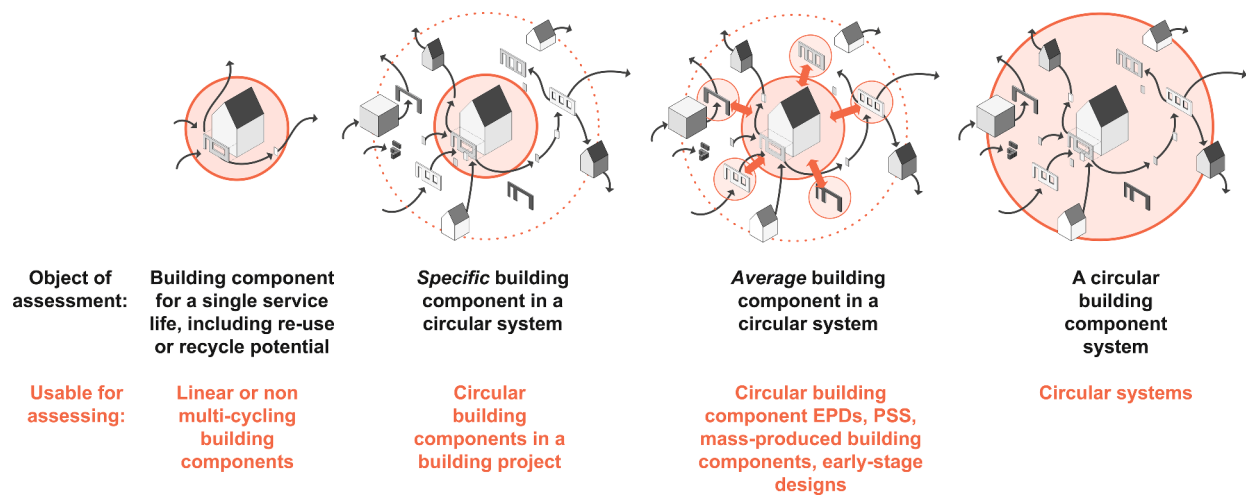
Object of assessment:

Building component for a single service life, including re-use or recycle potential

*Specific* building component in a circular system

*Average* building component in a circular system

A circular building component system

Usable for assessing:

Linear or non multi-cycling building components

Circular building components in a building project

Circular building component EPDs, PSS, mass-produced building components, early-stage designs

Circular systems